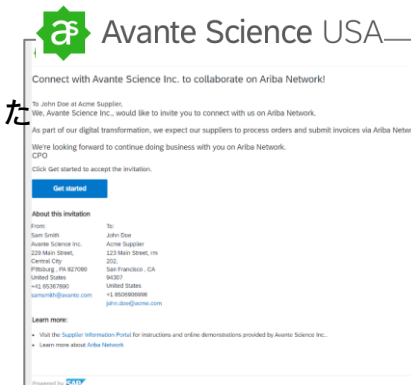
Avante Science USA

Connect with Avante Science Inc. to collaborate on Ariba Network!

た

To John Doe at Acme Supplier,
We, Avante Science Inc., would like to invite you to connect with us on Ariba Network.

As part of our digital transformation, we expect our suppliers to process orders and submit invoices via Ariba Netw

We're looking forward to continue doing business with you on Ariba Network.
CPO

Click Get started to accept the invitation.

Get started

About this invitation

| From: | To: |
|---|---|
| Sam Smith | John Doe |
| Avante Science Inc. | Acme Supplier |
| 229 Main Street, | 123 Main Street, rm |
| Central City | 202, |
| Pittsburg , PA 827080 | San Francisco , CA |
| United States | 94307 |
| +41 65367890 | United States |
| samsmith@avanto.com | +1 6506906698 |
| | john.doe@acme.com |

Learn more:

• Visit the Supplier Information Portal for instructions and online demonstrations provided by Avante Science Inc..
• Learn more about Ariba Network

Powered by SAP